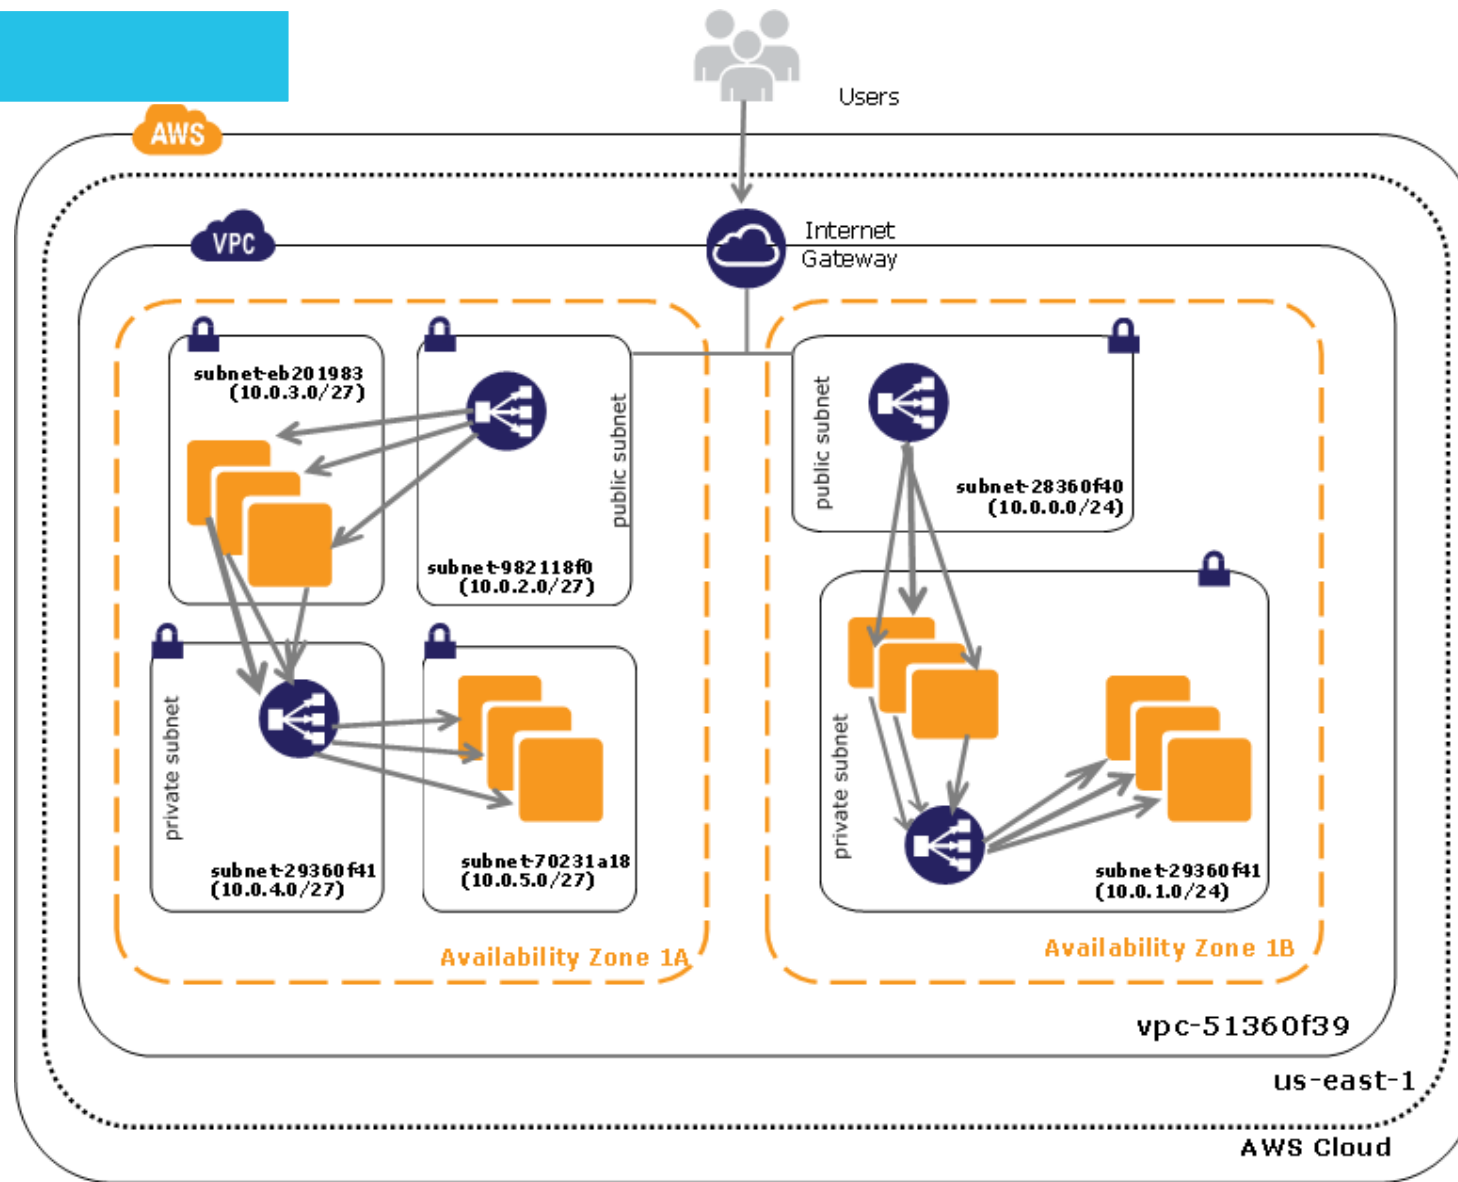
Users

AWS

VPC

Internet Gateway

subnet-eb201983 (10.0.3.0/27)

public subnet

subnet-982118f0 (10.0.2.0/27)

private subnet

subnet-29360f41 (10.0.4.0/27)

subnet-70231a18 (10.0.5.0/27)

Availability Zone 1A

public subnet

subnet-28360f40 (10.0.0.0/24)

private subnet

subnet-29360f41 (10.0.1.0/24)

Availability Zone 1B

vpc-51360f39

us-east-1

AWS Cloud